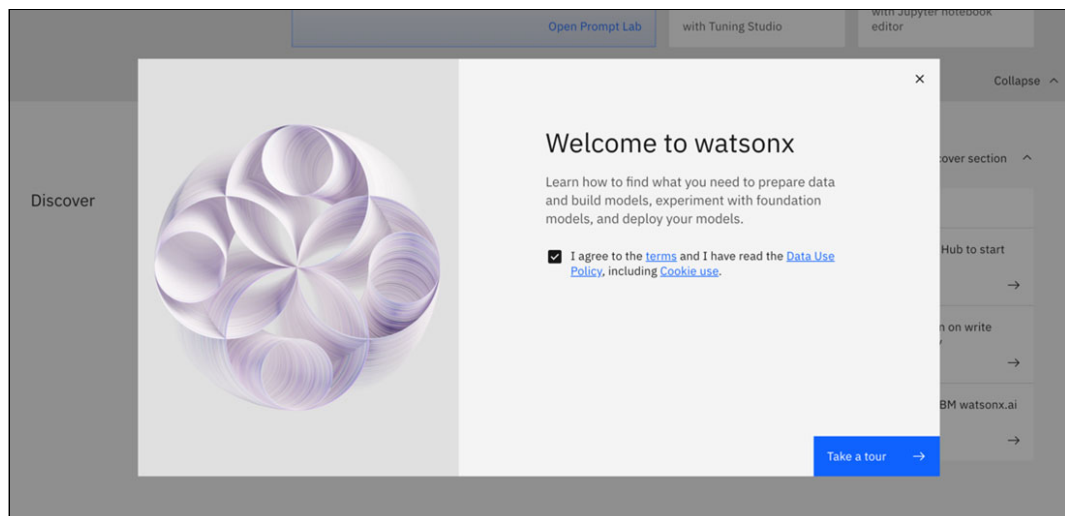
Open Prompt Lab

with Tuning Studio

with Jupyter notebook editor

Collapse

Discover

cover section

Hub to start

n on write

BM watsonx.ai

×

Welcome to watsonx

Learn how to find what you need to prepare data and build models, experiment with foundation models, and deploy your models.

I agree to the terms and I have read the Data Use Policy, including Cookie use.

Take a tour →